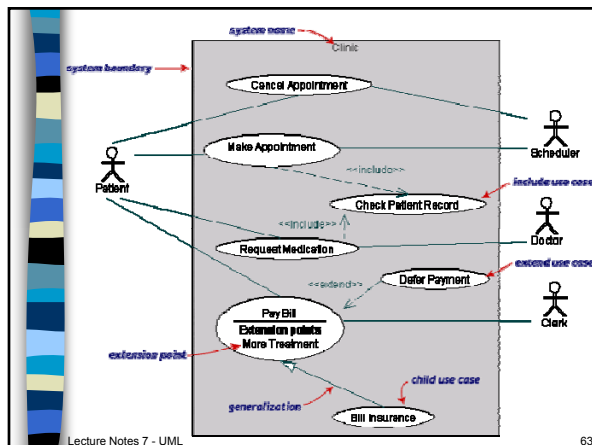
system name
Clinic
system boundary
Cancel Appointment
Scheduler
Patient
Make Appointment
<<include>>
include use case
Check Patient Record
<<include>>
Request Medication
Doctor
<<extend>>
Defer Payment
extend use case
Pay Bill
Extension points
More Treatment
Clerk
extension point
child use case
generalization
Bill Insurance
Lecture Notes 7 - UML
63